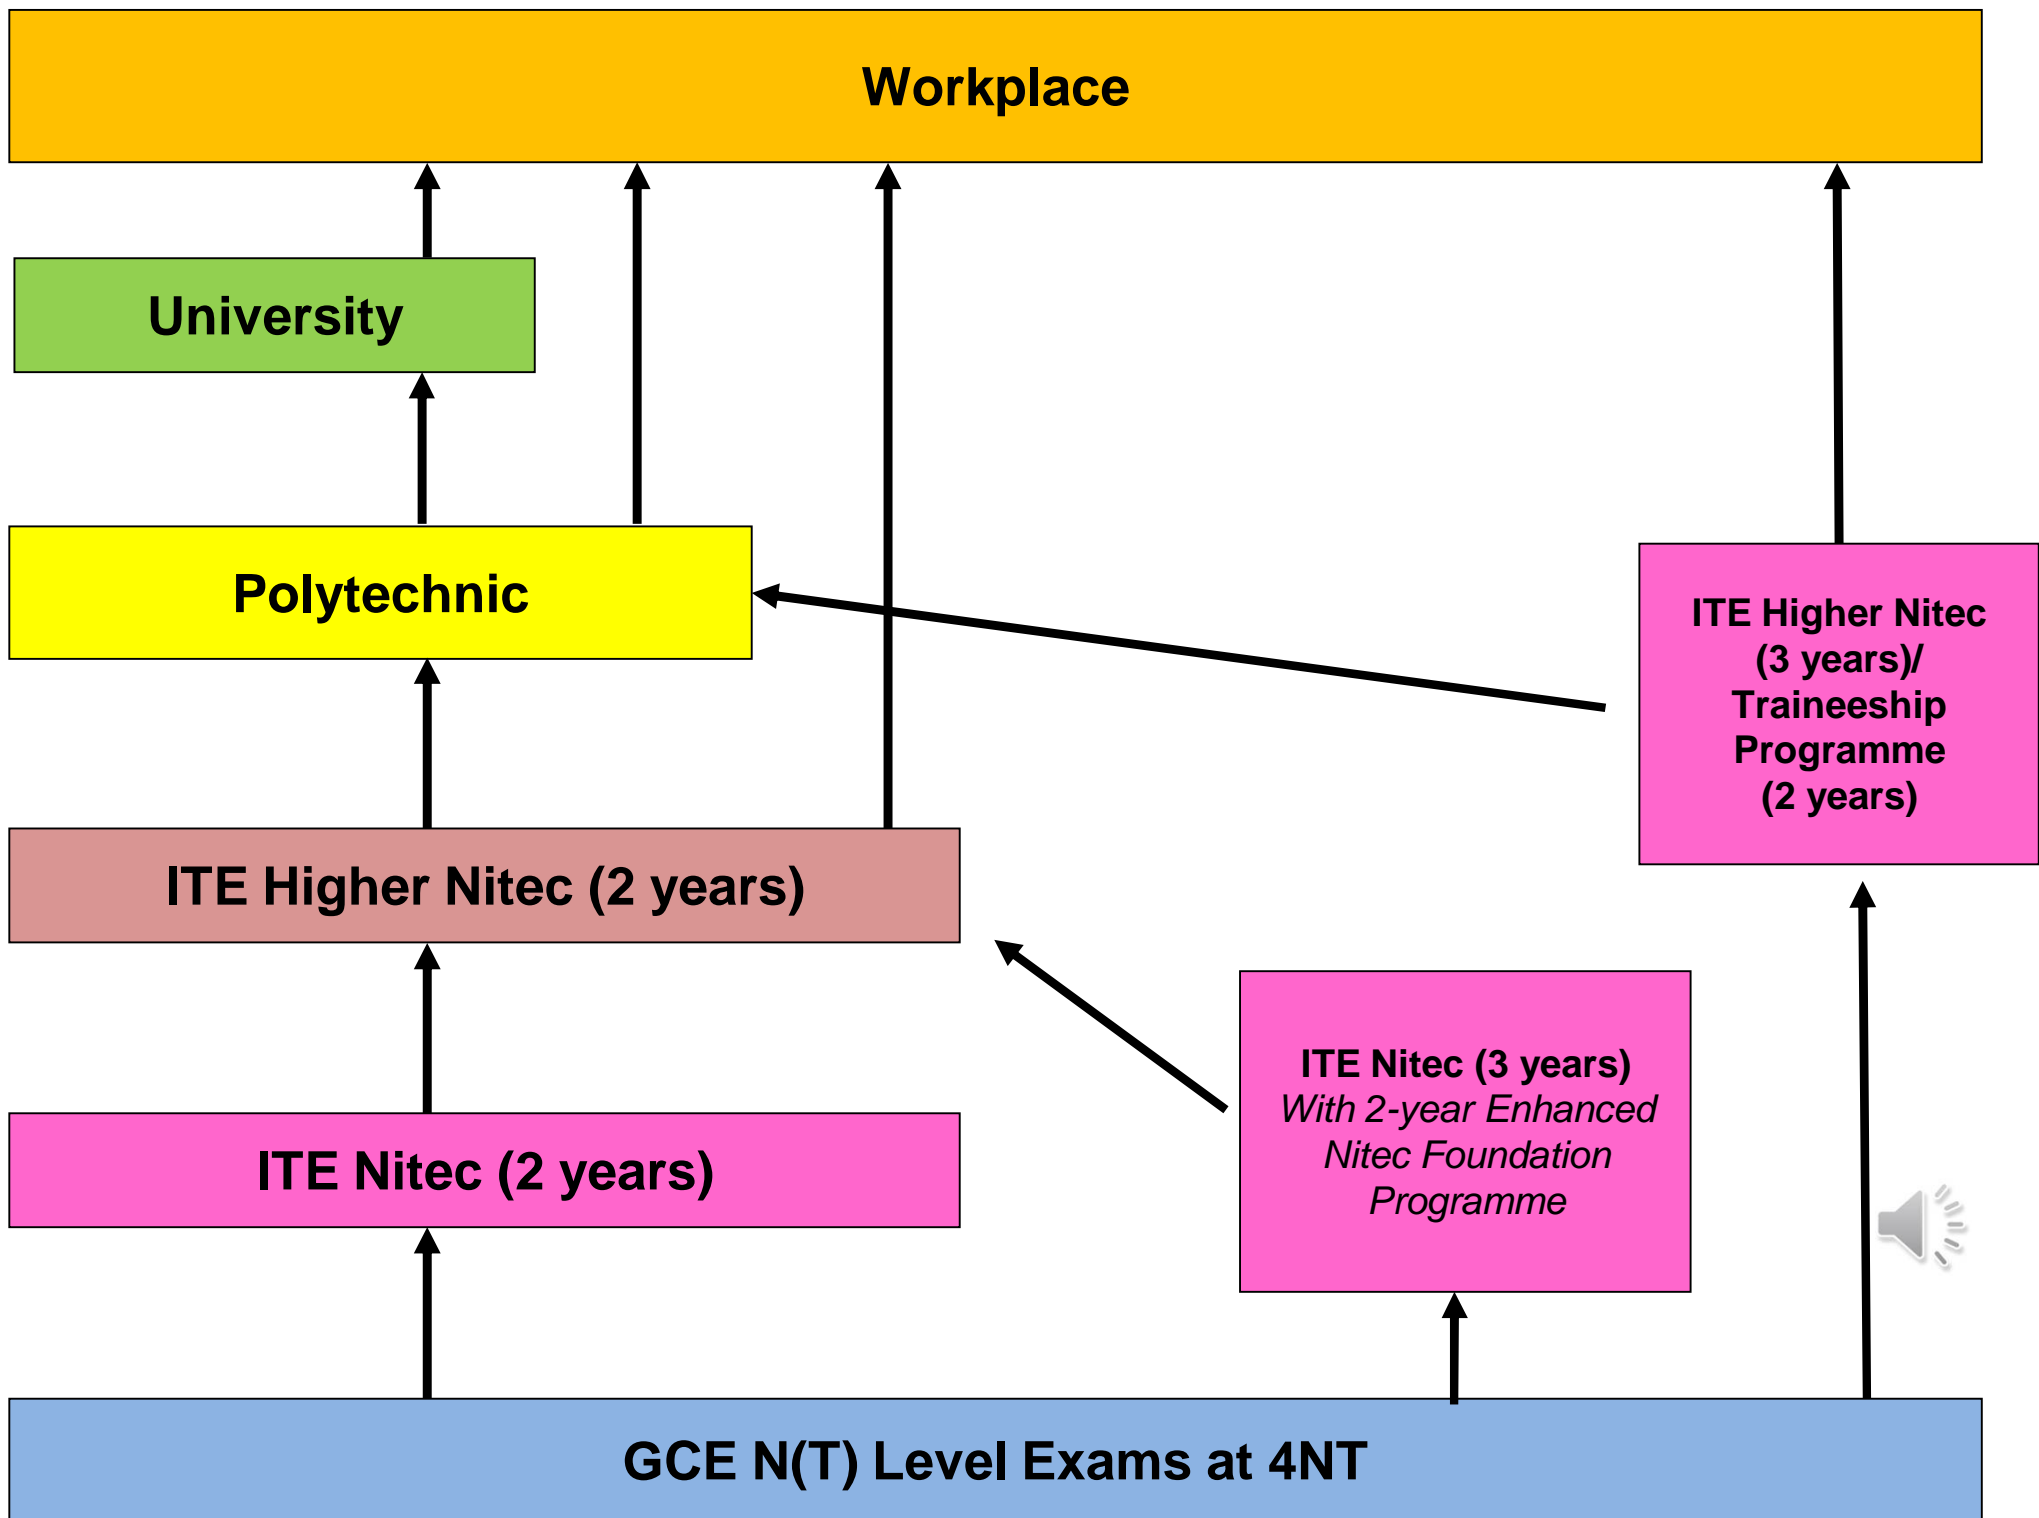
Workplace

University

Polytechnic

ITE Higher Nitec (3 years)/ Traineeship Programme (2 years)

ITE Higher Nitec (2 years)

ITE Nitec (3 years)
*With 2-year Enhanced Nitec Foundation Programme*

ITE Nitec (2 years)

GCE N(T) Level Exams at 4NT